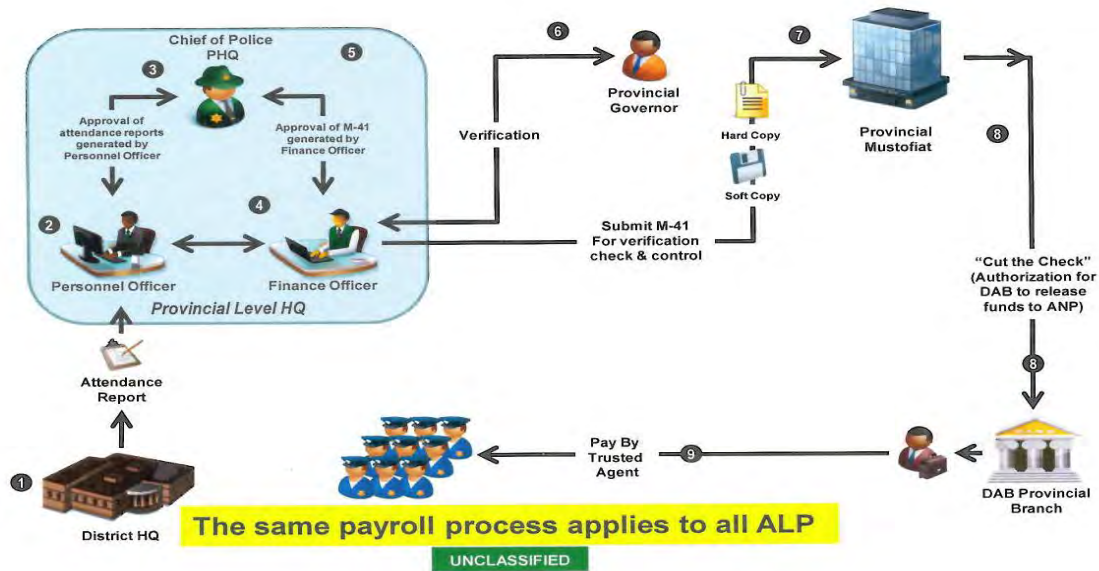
Chief of Police
PHQ

3

5

Approval of attendance reports generated by Personnel Officer

Approval of M-41 generated by Finance Officer

2

4

Personnel Officer

Finance Officer

Provincial Level HQ

Attendance Report

1

District HQ

6

Provincial Governor

Verification

7

Hard Copy

Soft Copy

Submit M-41 For verification check & control

Provincial Mustofiat

8

"Cut the Check" (Authorization for DAB to release funds to ANP)

8

DAB Provincial Branch

Pay By Trusted Agent

9

The same payroll process applies to all ALP

UNCLASSIFIED